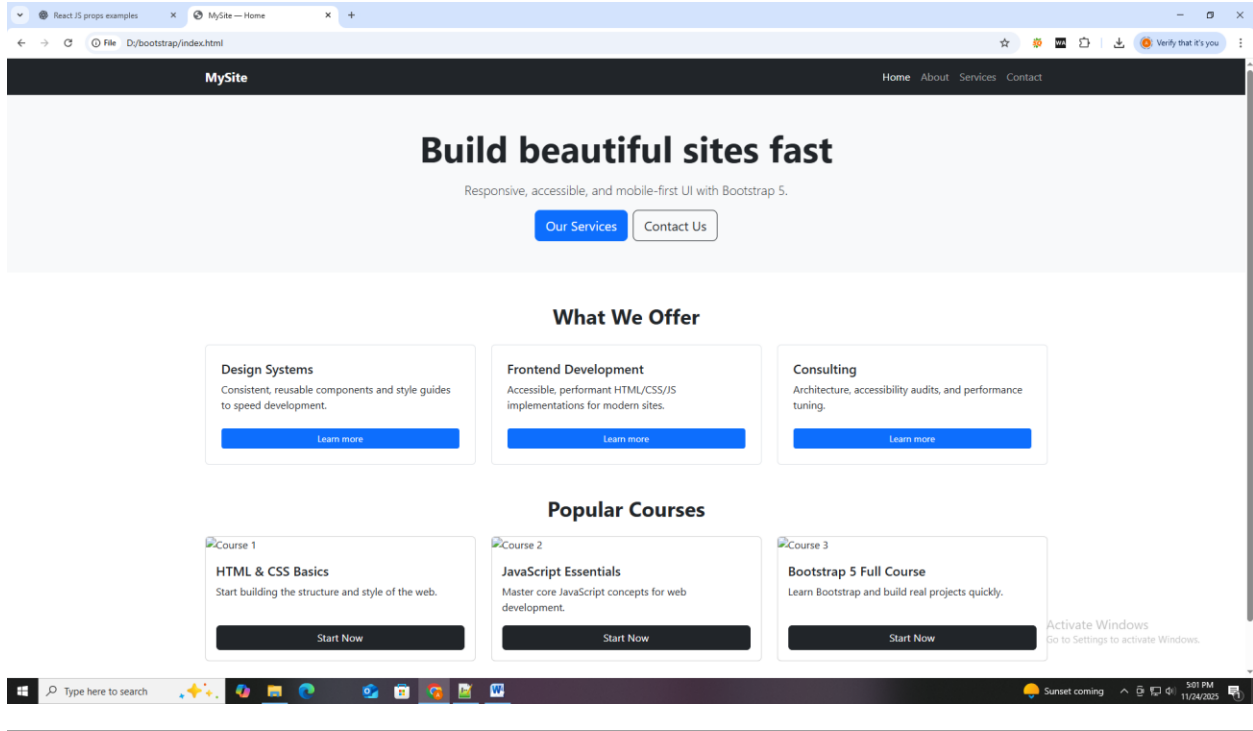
React JS props examples
MySite — Home
File D:/bootstrap/index.html
Verify that it's you

MySite
Home About Services Contact

Build beautiful sites fast
Responsive, accessible, and mobile-first UI with Bootstrap 5.
Our Services
Contact Us

What We Offer

Design Systems
Consistent, reusable components and style guides to speed development.
Learn more

Frontend Development
Accessible, performant HTML/CSS/JS implementations for modern sites.
Learn more

Consulting
Architecture, accessibility audits, and performance tuning.
Learn more

Popular Courses

Course 1
HTML & CSS Basics
Start building the structure and style of the web.
Start Now

Course 2
JavaScript Essentials
Master core JavaScript concepts for web development.
Start Now

Course 3
Bootstrap 5 Full Course
Learn Bootstrap and build real projects quickly.
Start Now

Activate Windows
Go to Settings to activate Windows.

Type here to search
Sunset coming
5:01 PM
11/24/2025